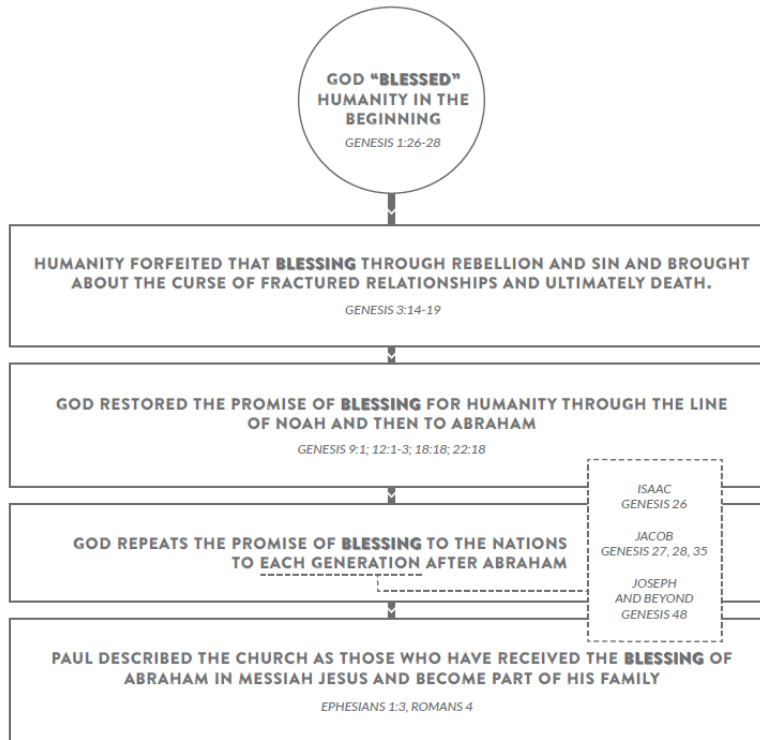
GOD "BLESSED" HUMANITY IN THE BEGINNING
GENESIS 1:26-28

HUMANITY FORFEITED THAT BLESSING THROUGH REBELLION AND SIN AND BROUGHT ABOUT THE CURSE OF FRACTURED RELATIONSHIPS AND ULTIMATELY DEATH.
GENESIS 3:14-19

GOD RESTORED THE PROMISE OF BLESSING FOR HUMANITY THROUGH THE LINE OF NOAH AND THEN TO ABRAHAM
GENESIS 9:1; 12:1-3; 18:18; 22:18

GOD REPEATS THE PROMISE OF BLESSING TO THE NATIONS TO EACH GENERATION AFTER ABRAHAM

ISAAC
GENESIS 26

JACOB
GENESIS 27, 28, 35

JOSEPH
AND BEYOND
GENESIS 48

PAUL DESCRIBED THE CHURCH AS THOSE WHO HAVE RECEIVED THE BLESSING OF ABRAHAM IN MESSIAH JESUS AND BECOME PART OF HIS FAMILY
EPHESIANS 1:3, ROMANS 4